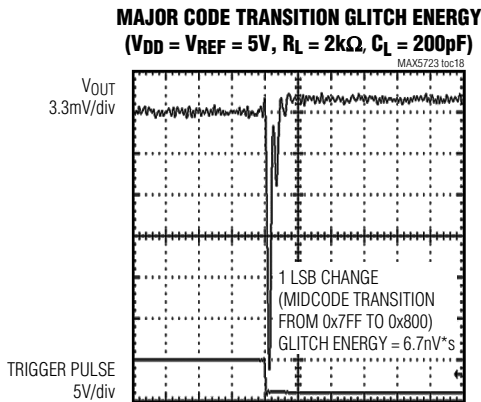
MAJOR CODE TRANSITION GLITCH ENERGY
($V_{DD}$ = $V_{REF}$ = 5V, $R_L$ = 2k$\Omega$, $C_L$ = 200pF)

MAX5723 toc18

$V_{OUT}$
3.3mV/div

1 LSB CHANGE
(MIDCODE TRANSITION
FROM 0x7FF TO 0x800)
GLITCH ENERGY = 6.7nV*s

TRIGGER PULSE
5V/div